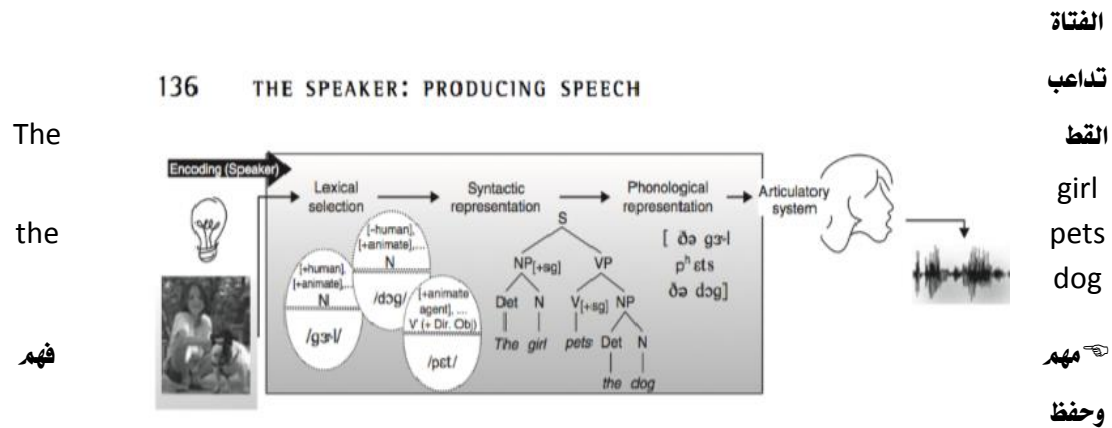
الفتاة

تداعب

القط

The girl pets the dog

136 THE SPEAKER: PRODUCING SPEECH

Encoding (Speaker)

Lexical selection → Syntactic representation → Phonological representation → Articulatory system

[+human], [+animate],... N /gɝl/

[-human], [+animate],... N /dɔg/

[+animate agent], ... V (+ Dir. Obj) /pɛt/

S

NP$_{[+sg]}$ VP

Det N The girl

V$_{[+sg]}$ NP pets

Det N the dog

[ ðə gɝl pʰɛts ðə dɔg]

☜مهم فهم وحفظ